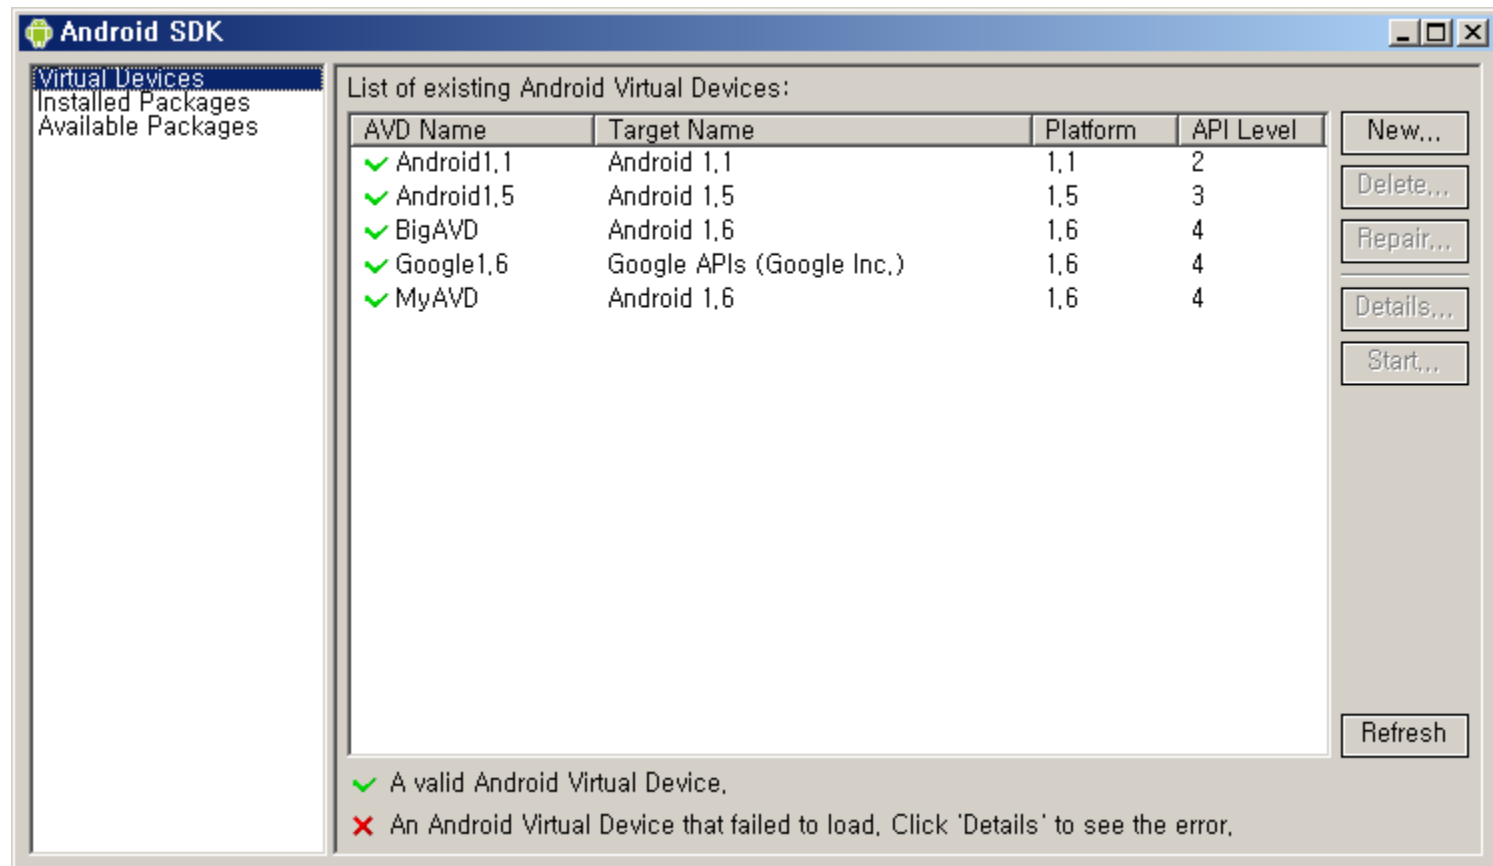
Android SDK

Virtual Devices
Installed Packages
Available Packages

List of existing Android Virtual Devices:

| AVD Name | Target Name | Platform | API Level |
|---|---|---|---|
| Android1.1 | Android 1.1 | 1.1 | 2 |
| Android1.5 | Android 1.5 | 1.5 | 3 |
| BigAVD | Android 1.6 | 1.6 | 4 |
| Google1.6 | Google APIs (Google Inc.) | 1.6 | 4 |
| MyAVD | Android 1.6 | 1.6 | 4 |

New...
Delete...
Repair...
Details...
Start...
Refresh

A valid Android Virtual Device.
An Android Virtual Device that failed to load. Click 'Details' to see the error.